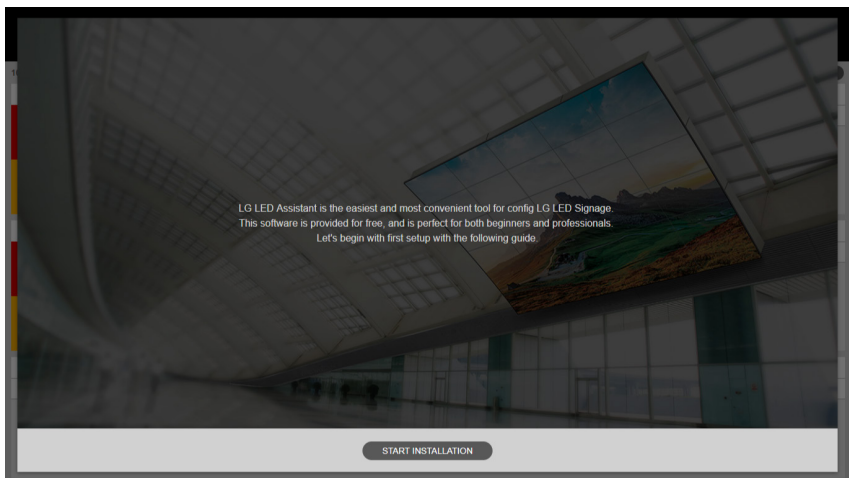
LG LED Assistant is the easiest and most convenient tool for config LG LED Signage.
This software is provided for free, and is perfect for both beginners and professionals.
Let's begin with first setup with the following guide.

START INSTALLATION